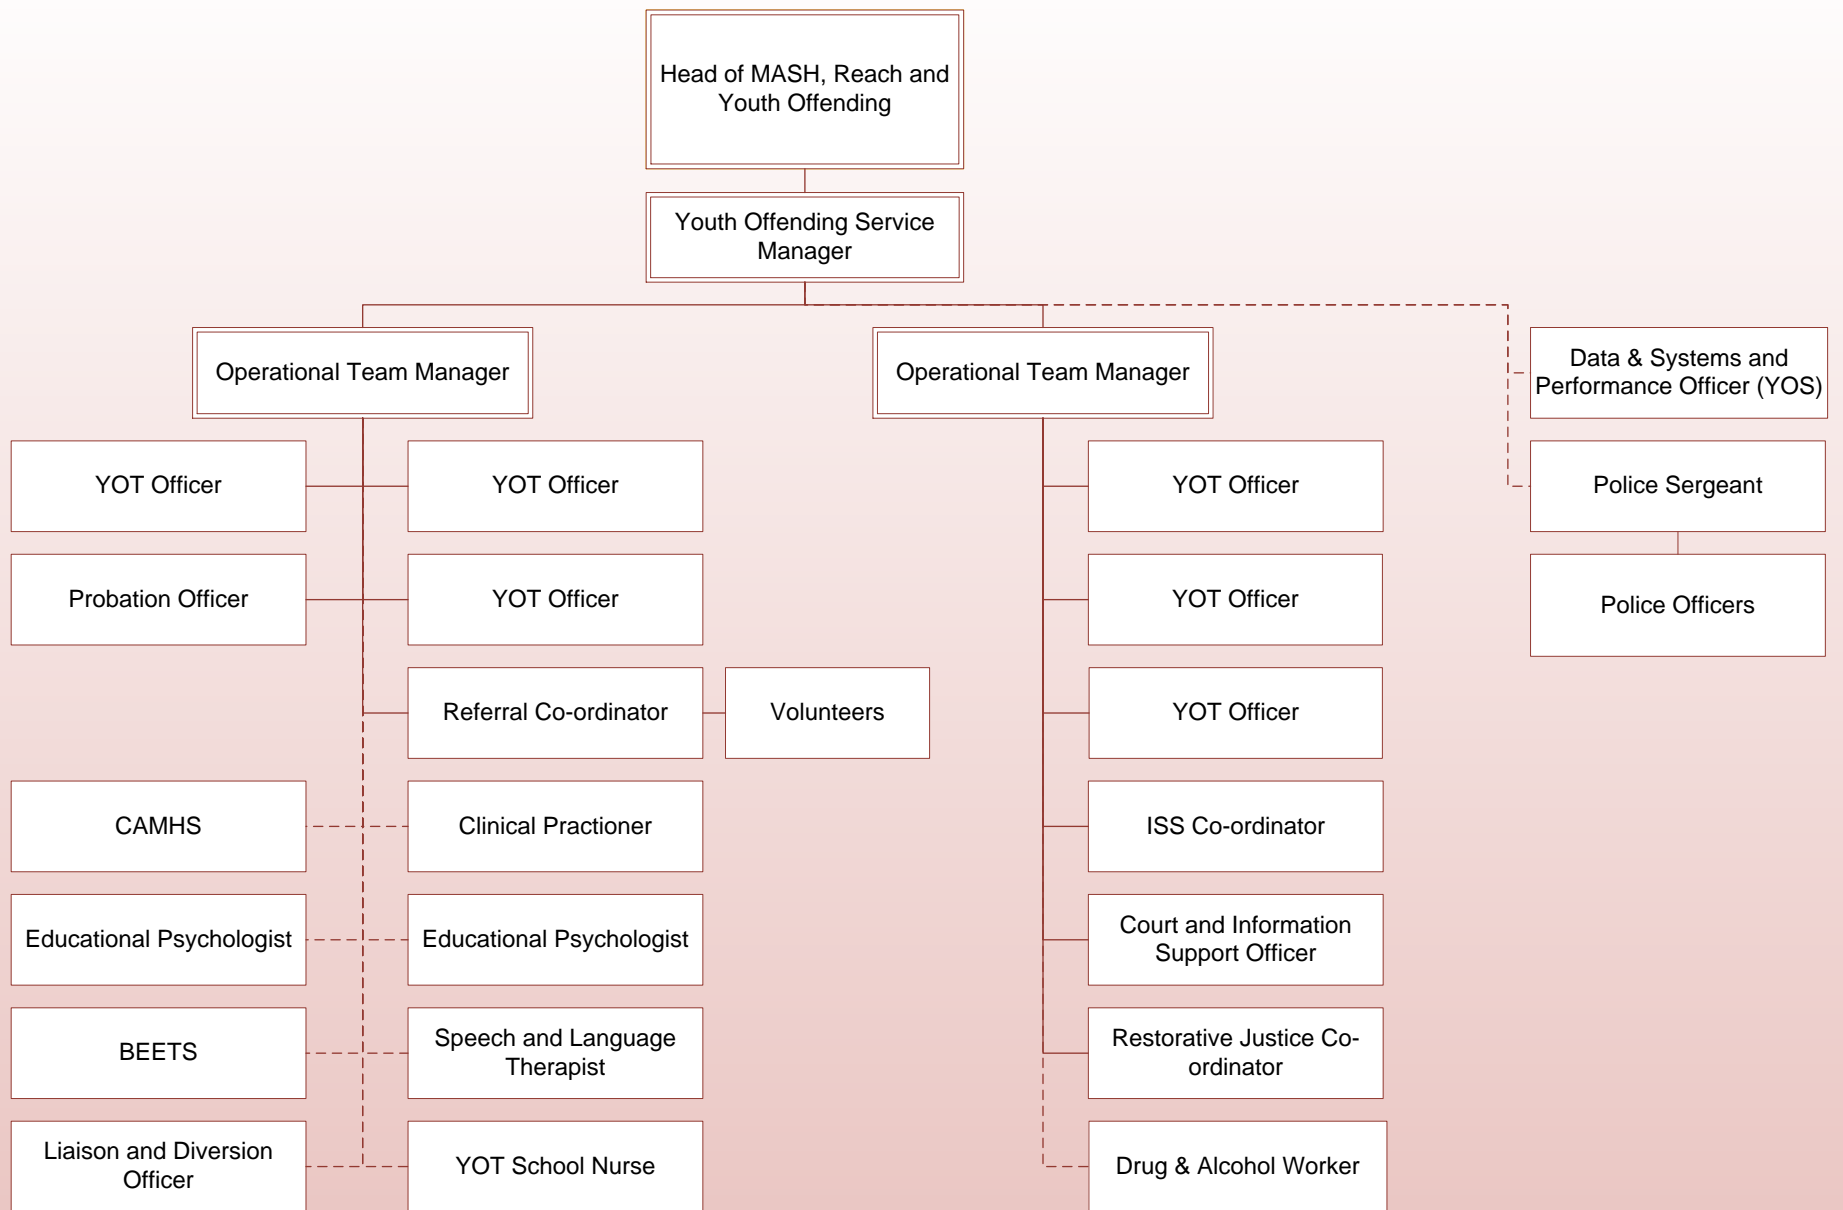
Head of MASH, Reach and Youth Offending

Youth Offending Service Manager

Operational Team Manager

Operational Team Manager

Data & Systems and Performance Officer (YOS)

YOT Officer

YOT Officer

Probation Officer

YOT Officer

Referral Co-ordinator

Volunteers

CAMHS

Clinical Practioner

Educational Psychologist

Educational Psychologist

BEETS

Speech and Language Therapist

Liaison and Diversion Officer

YOT School Nurse

YOT Officer

YOT Officer

YOT Officer

ISS Co-ordinator

Court and Information Support Officer

Restorative Justice Co-ordinator

Drug & Alcohol Worker

Police Sergeant

Police Officers